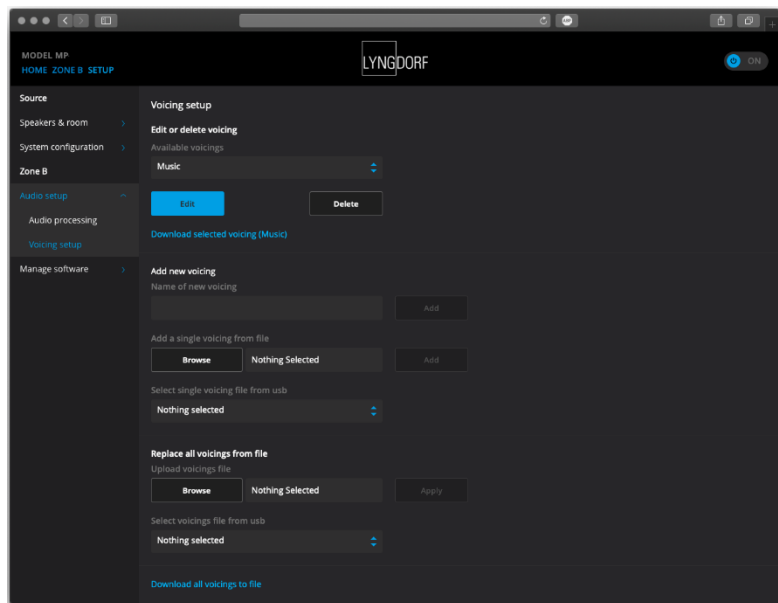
MODEL MP
HOME ZONE B SETUP

LYNGDORF

ON

Source
Speakers & room
System configuration
Zone B
Audio setup
Audio processing
Voicing setup
Manage software

Voicing setup

Edit or delete voicing
Available voicings
Music

Edit
Delete

Download selected voicing (Music)

Add new voicing
Name of new voicing
Add

Add a single voicing from file
Browse
Nothing Selected
Add

Select single voicing file from usb
Nothing selected

Replace all voicings from file
Upload voicings file
Browse
Nothing Selected
Apply

Select voicings file from usb
Nothing selected

Download all voicings to file